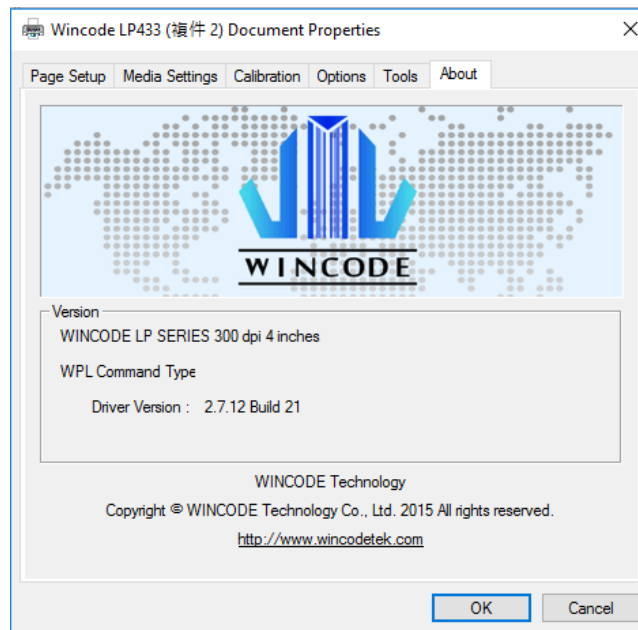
Wincode LP433 (複件 2) Document Properties

Page Setup | Media Settings | Calibration | Options | Tools | About

WINCODE

Version

WINCODE LP SERIES 300 dpi 4 inches

WPL Command Type

Driver Version : 2.7.12 Build 21

WINCODE Technology

Copyright © WINCODE Technology Co., Ltd. 2015 All rights reserved.

http://www.wincodetek.com

OK

Cancel